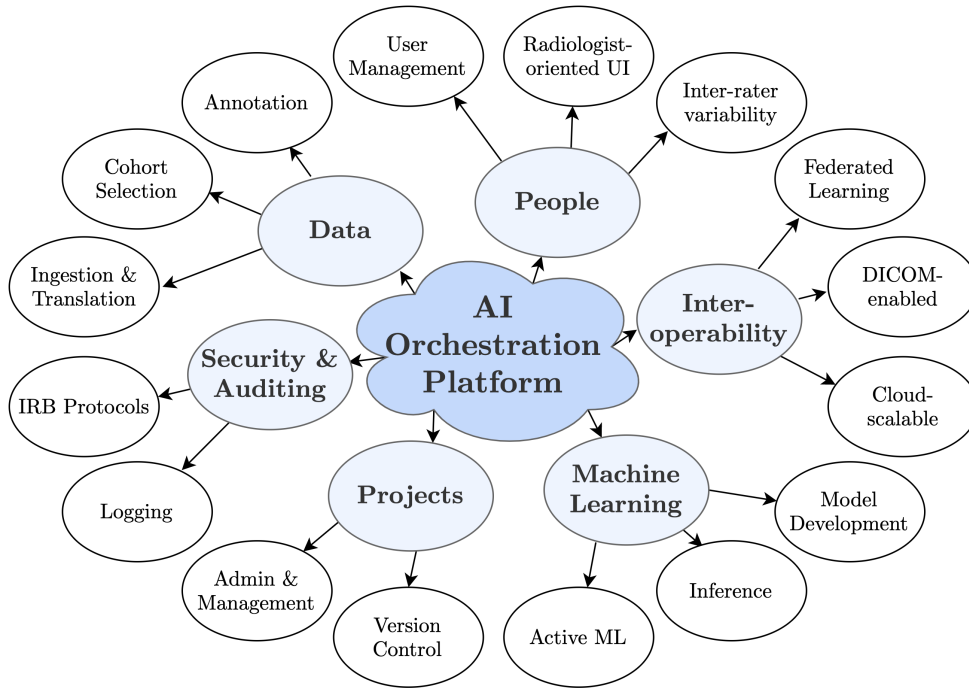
User Management

Radiologist-oriented UI

Annotation

Inter-rater variability

Cohort Selection

People

Federated Learning

Data

Ingestion & Translation

DICOM-enabled

AI Orchestration Platform

Inter-operability

Security & Auditing

IRB Protocols

Cloud-scalable

Logging

Projects

Machine Learning

Model Development

Admin & Management

Inference

Version Control

Active ML